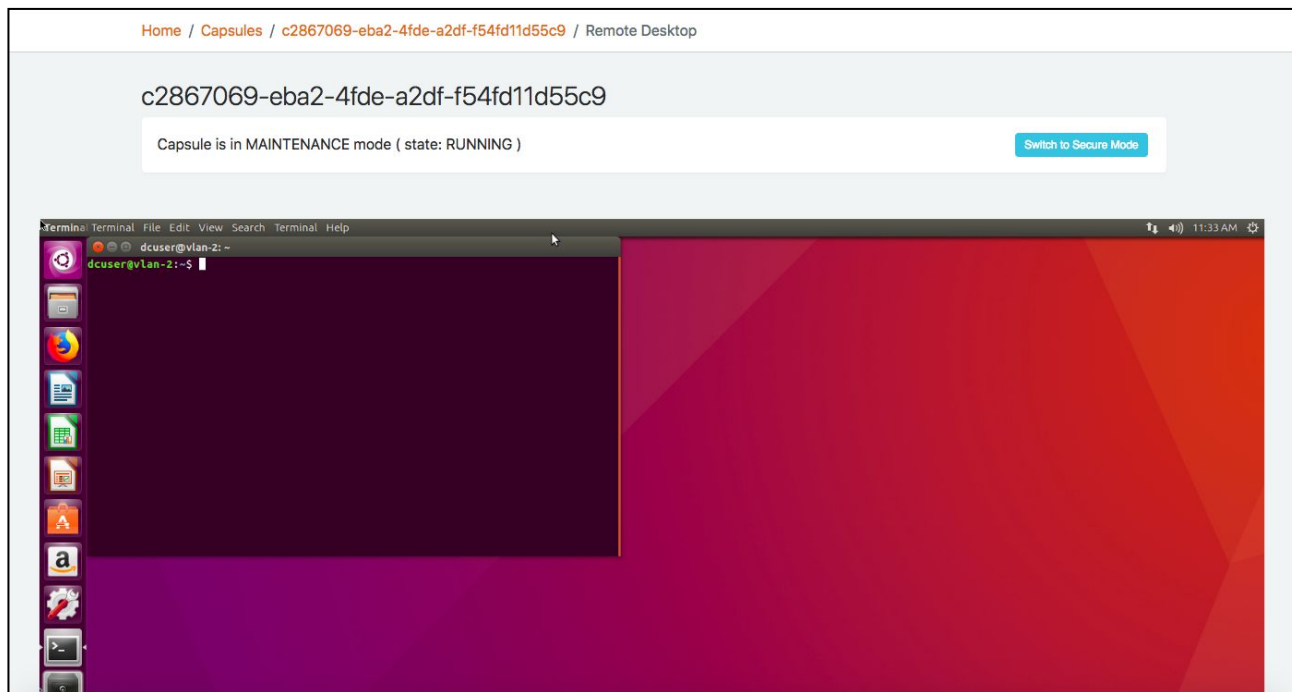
Home / Capsules / c2867069-eba2-4fde-a2df-f54fd11d55c9 / Remote Desktop

c2867069-eba2-4fde-a2df-f54fd11d55c9

Capsule is in MAINTENANCE mode ( state: RUNNING )

Switch to Secure Mode

Terminal Terminal File Edit View Search Terminal Help

11:33 AM

dcuser@vlan-2: ~

dcuser@vlan-2:~$